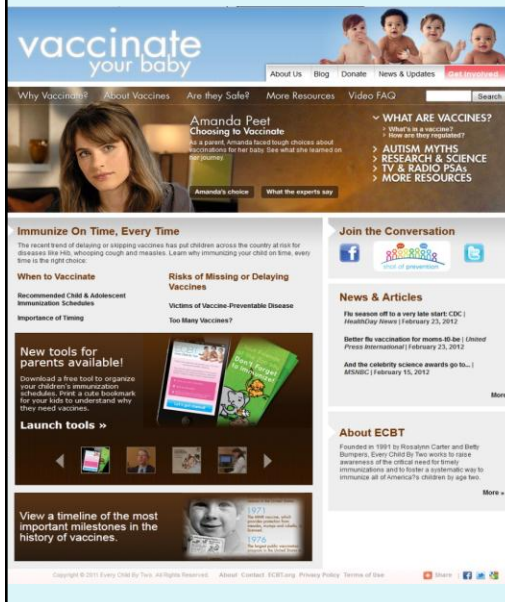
vaccinate your baby

About Us | Blog | Donate | News & Updates | Get Involved

Why Vaccinate? | About Vaccines | Are they Safe? | More Resources | Video FAQ | Search

Amanda Peet
Choosing to Vaccinate

As a parent, Amanda faced tough choices about vaccinations for her baby. See what she learned on her journey.

Amanda's choice | What the experts say

WHAT ARE VACCINES?
What's in a vaccine?
How are they regulated?
AUTISM MYTHS
RESEARCH & SCIENCE
TV & RADIO PSAs
MORE RESOURCES

Immunize On Time, Every Time

The recent trend of delaying or skipping vaccines has put children across the country at risk for diseases like Hib, whooping cough and measles. Learn why immunizing your child on time, every time is the right choice:

When to Vaccinate

Recommended Child & Adolescent Immunization Schedules

Importance of Timing

Risks of Missing or Delaying Vaccines

Victims of Vaccine-Preventable Disease

Too Many Vaccines?

New tools for parents available!

Download a free tool to organize your children's immunization schedules. Print a cute bookmark for your kids to understand why they need vaccines.

Launch tools »

Don't Forget to Immunize!

View a timeline of the most important milestones in the history of vaccines.

1971

1976

Join the Conversation

shot of prevention

News & Articles

Flu season off to a very late start: CDC | HealthDay News | February 23, 2012

Better flu vaccination for moms-to-be | United Press International | February 23, 2012

And the celebrity science awards go to... | MSNBC | February 15, 2012

More

About ECBT

Founded in 1991 by Rosalynn Carter and Betty Bumpers, Every Child By Two works to raise awareness of the critical need for timely immunizations and to foster a systematic way to immunize all of America?s children by age two.

More »

Copyright © 2011 Every Child By Two. All Rights Reserved. | About | Contact | ECBT.org | Privacy Policy | Terms of Use | Share